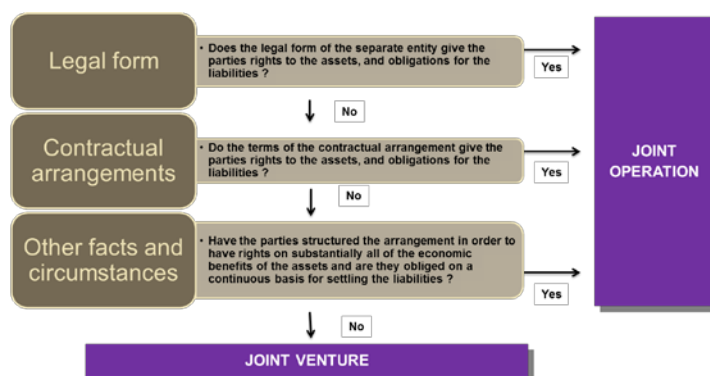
Legal form

• Does the legal form of the separate entity give the parties rights to the assets, and obligations for the liabilities ?

Yes

No

Contractual arrangements

• Do the terms of the contractual arrangement give the parties rights to the assets, and obligations for the liabilities ?

Yes

No

Other facts and circumstances

• Have the parties structured the arrangement in order to have rights on substantially all of the economic benefits of the assets and are they obliged on a continuous basis for settling the liabilities ?

Yes

No

JOINT OPERATION

JOINT VENTURE